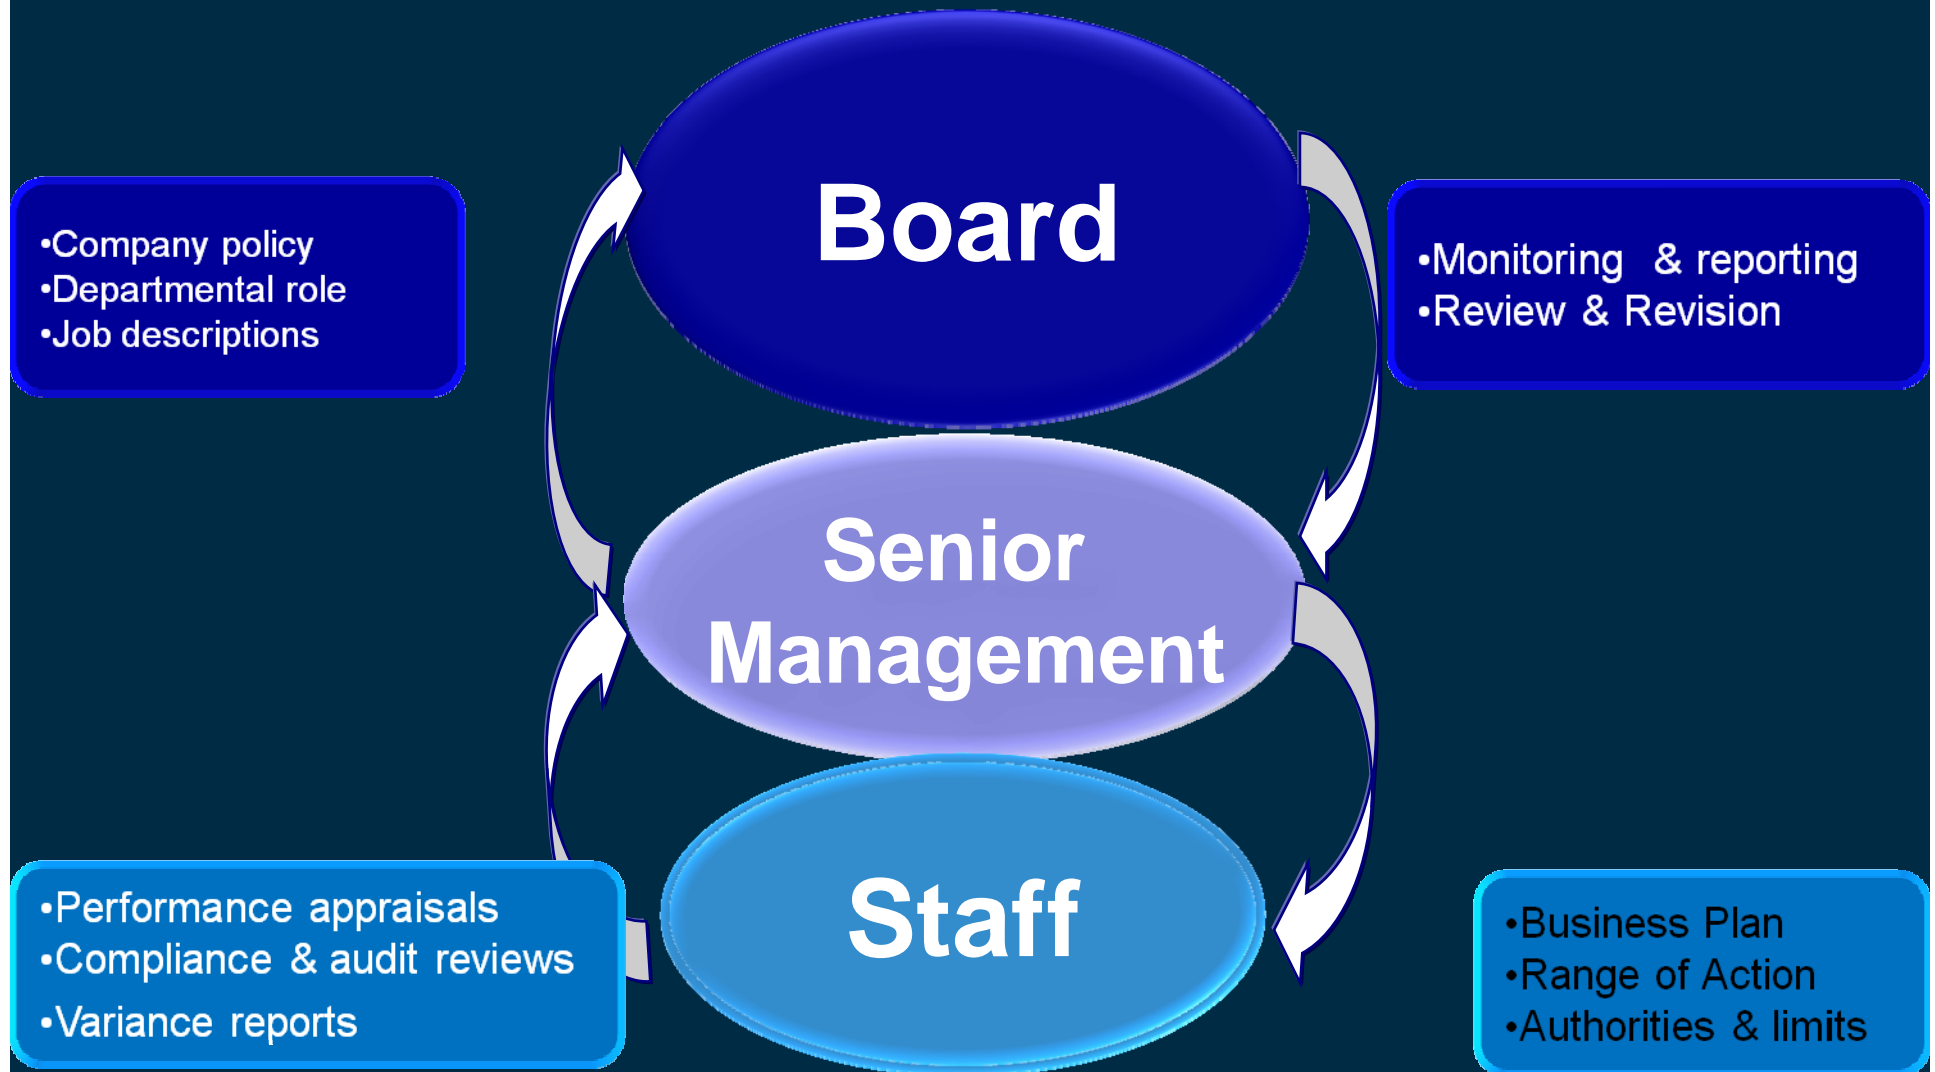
•Company policy
•Departmental role
•Job descriptions

Board

•Monitoring & reporting
•Review & Revision

Senior Management

•Performance appraisals
•Compliance & audit reviews
•Variance reports

Staff

•Business Plan
•Range of Action
•Authorities & limits